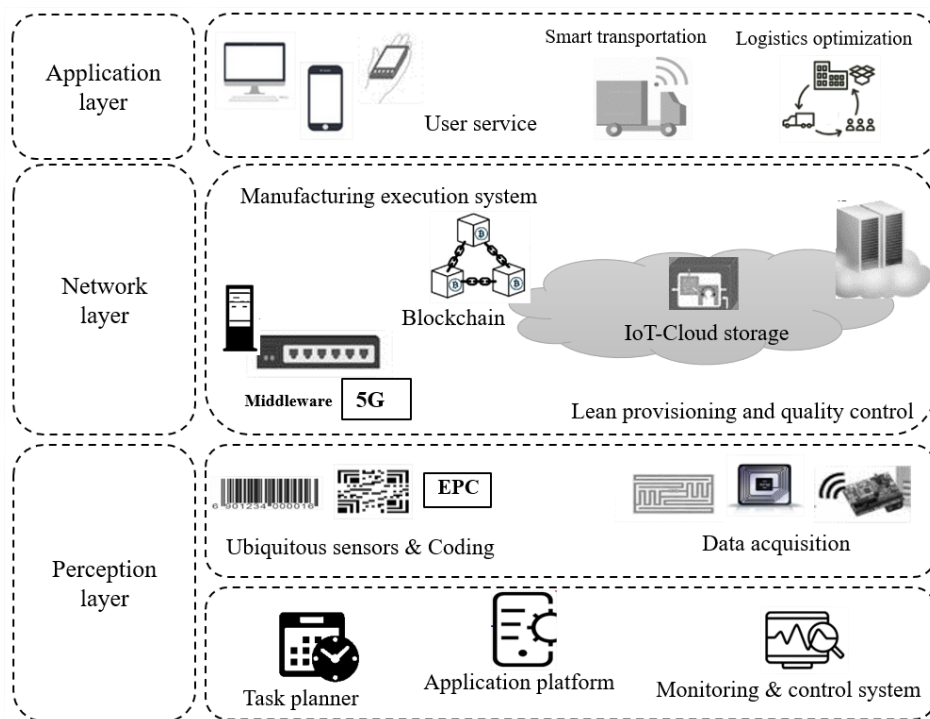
Application layer

User service

Smart transportation

Logistics optimization

Network layer

Manufacturing execution system

Blockchain

IoT-Cloud storage

Middleware

5G

Lean provisioning and quality control

Perception layer

6 901234 000016

EPC

Ubiquitous sensors & Coding

Data acquisition

Task planner

Application platform

Monitoring & control system